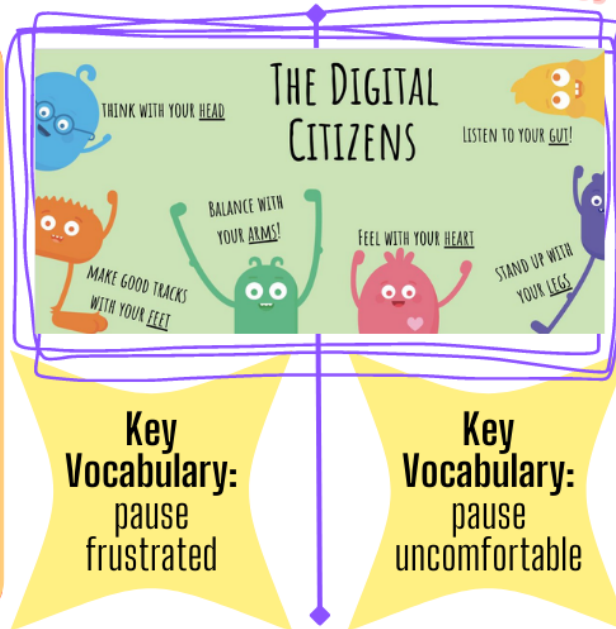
THE DIGITAL CITIZENS

THINK WITH YOUR HEAD

LISTEN TO YOUR GUT!

BALANCE WITH YOUR ARMS!

FEEL WITH YOUR HEART

STAND UP WITH YOUR LEGS

MAKE GOOD TRACKS WITH YOUR FEET

Key Vocabulary:
pause
frustrated

Key Vocabulary:
pause
uncomfortable